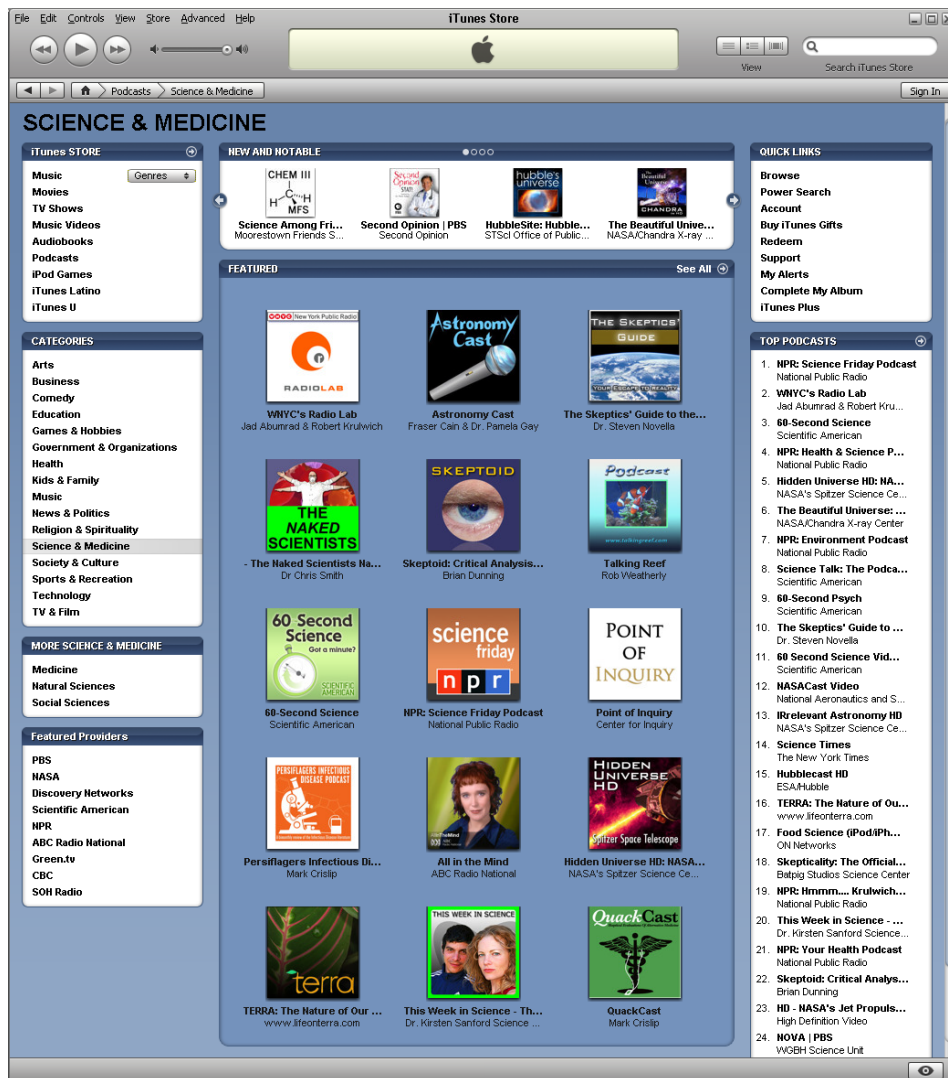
File Edit Controls View Store Advanced Help

iTunes Store

View Search iTunes Store

Podcasts Science & Medicine

Sign In

SCIENCE & MEDICINE

iTunes STORE

Music Genres
Movies
TV Shows
Music Videos
Audiobooks
Podcasts
iPod Games
iTunes Latino
iTunes U

CATEGORIES

Arts
Business
Comedy
Education
Games & Hobbies
Government & Organizations
Health
Kids & Family
Music
News & Politics
Religion & Spirituality
Science & Medicine
Society & Culture
Sports & Recreation
Technology
TV & Film

MORE SCIENCE & MEDICINE

Medicine
Natural Sciences
Social Sciences

Featured Providers

PBS
NASA
Discovery Networks
Scientific American
NPR
ABC Radio National
Green.tv
CBC
SOH Radio

NEW AND NOTABLE

CHEM III MFS
Science Among Fri... Moorestown Friends S...

Second Opinion
Second Opinion | PBS Second Opinion

hubble's universe
HubbleSite: Hubble... STScI Office of Public...

CHANDRA
The Beautiful Unive... NASA/Chandra X-ray ...

FEATURED See All

New York Public Radio RADIOLAB
WNYC's Radio Lab
Jad Abumrad & Robert Krulwich

Astronomy Cast
Astronomy Cast
Fraser Cain & Dr. Pamela Gay

THE SKEPTICS' GUIDE YOUR ESCAPE TO REALITY
The Skeptics' Guide to the...
Dr. Steven Novella

THE NAKED SCIENTISTS
- The Naked Scientists Na...
Dr Chris Smith

SKEPTOID
Skeptoid: Critical Analysis...
Brian Dunning

Podcast www.talkingreef.com
Talking Reef
Rob Weatherly

60 Second Science Got a minute? SCIENTIFIC AMERICAN
60-Second Science
Scientific American

science friday npr
NPR: Science Friday Podcast
National Public Radio

POINT OF INQUIRY
Point of Inquiry
Center for Inquiry

PERSIFLAGERS INFECTIOUS DISEASE PODCAST
Persiflagers Infectious Di...
Mark Crislip

All in the Mind
ABC Radio National

HIDDEN UNIVERSE HD Spitzer Space Telescope
Hidden Universe HD: NASA...
NASA's Spitzer Science Ce...

terra
TERRA: The Nature of Our ...
www.lifeonterra.com

THIS WEEK IN SCIENCE
This Week in Science - Th...
Dr. Kirsten Sanford Science ...

QuackCast
QuackCast
Mark Crislip

QUICK LINKS

Browse
Power Search
Account
Buy iTunes Gifts
Redeem
Support
My Alerts
Complete My Album
iTunes Plus

TOP PODCASTS

1. NPR: Science Friday Podcast National Public Radio
2. WNYC's Radio Lab Jad Abumrad & Robert Kru...
3. 60-Second Science Scientific American
4. NPR: Health & Science P... National Public Radio
5. Hidden Universe HD: NA... NASA's Spitzer Science Ce...
6. The Beautiful Universe: ... NASA/Chandra X-ray Center
7. NPR: Environment Podcast National Public Radio
8. Science Talk: The Podca... Scientific American
9. 60-Second Psych Scientific American
10. The Skeptics' Guide to ... Dr. Steven Novella
11. 60 Second Science Vid... Scientific American
12. NASACast Video National Aeronautics and S...
13. IRrelevant Astronomy HD NASA's Spitzer Science Ce...
14. Science Times The New York Times
15. Hubblecast HD ESA/Hubble
16. TERRA: The Nature of Ou... www.lifeonterra.com
17. Food Science (iPod/iPh... ON Networks
18. Skepticality: The Official... Batpig Studios Science Center
19. NPR: Hmmm.... Krulwich... National Public Radio
20. This Week in Science - ... Dr. Kirsten Sanford Science...
21. NPR: Your Health Podcast National Public Radio
22. Skeptoid: Critical Analys... Brian Dunning
23. HD - NASA's Jet Propuls... High Definition Video
24. NOVA | PBS WGBH Science Unit